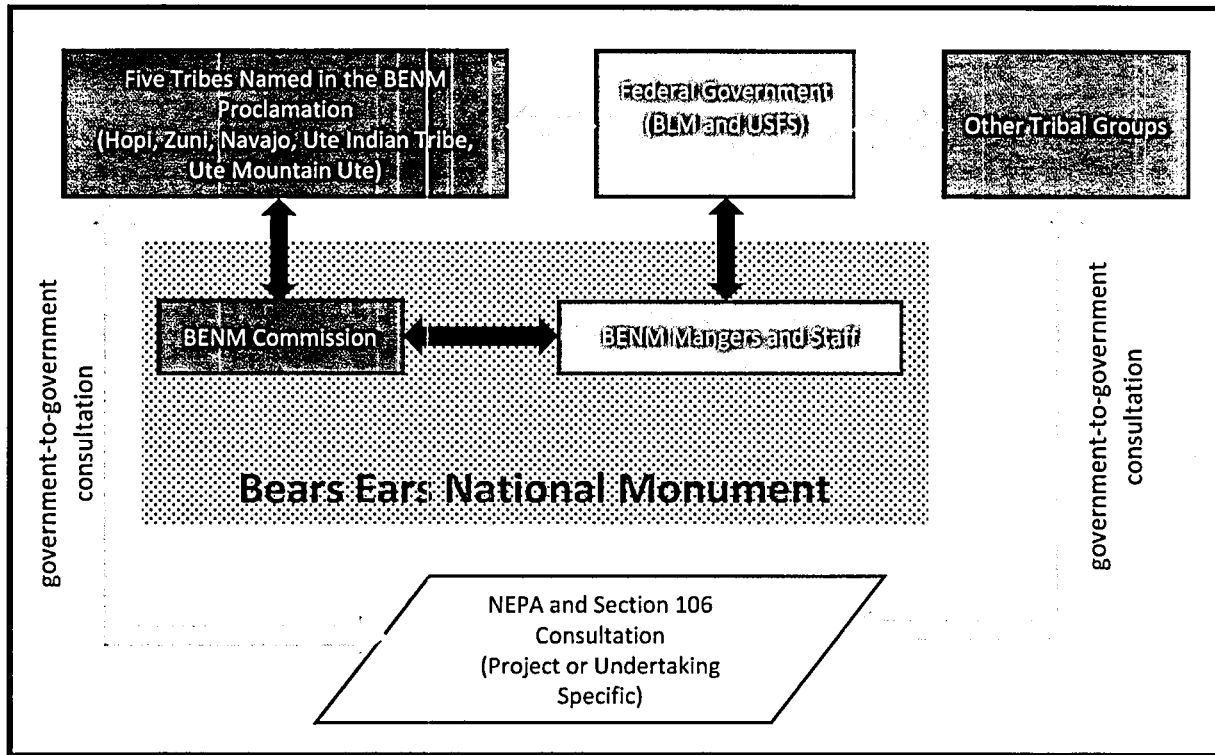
Five Tribes Named in the BENM Proclamation (Hopi, Zuni, Navajo, Ute Indian Tribe, Ute Mountain Ute)

Federal Government (BLM and USFS)

Other Tribal Groups

government-to-government consultation

BENM Commission

BENM Mangers and Staff

government-to-government consultation

Bears Ears National Monument

NEPA and Section 106 Consultation (Project or Undertaking Specific)